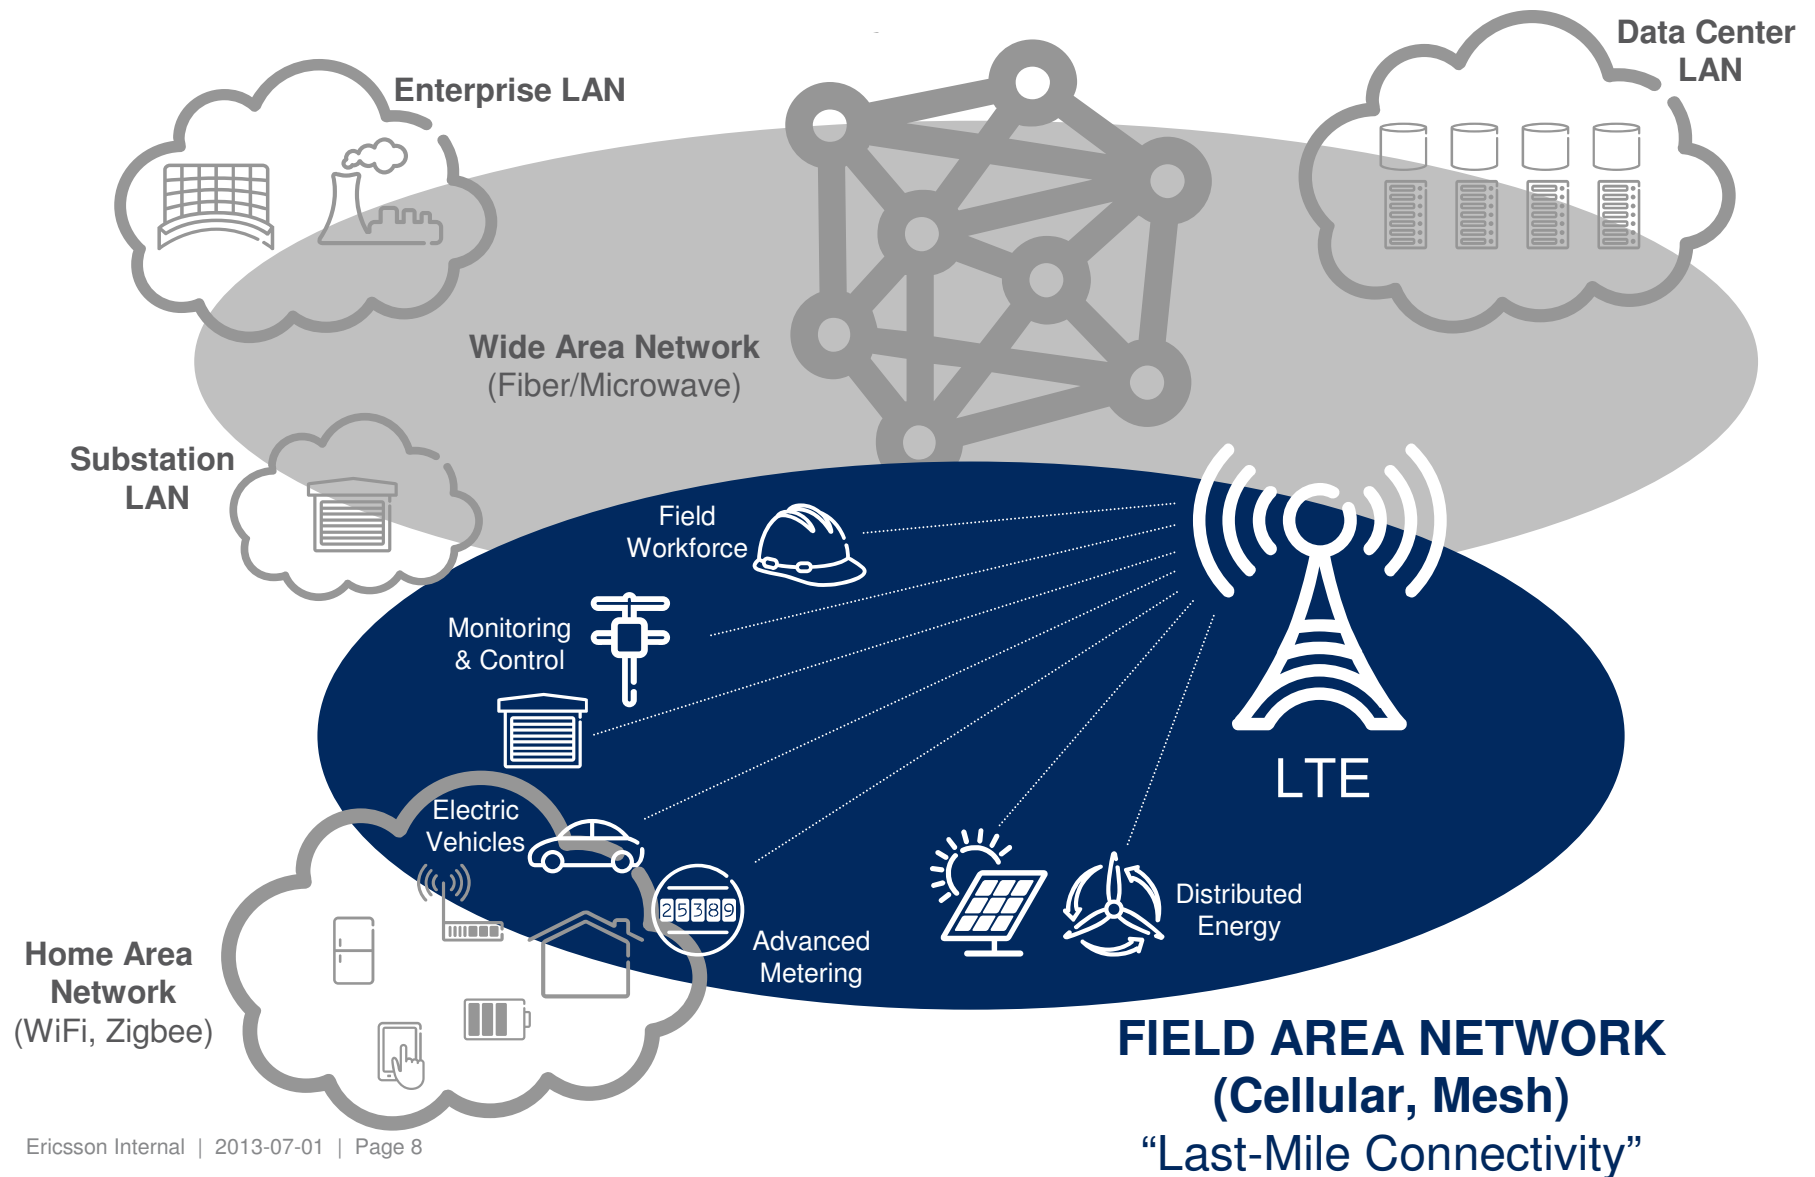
Enterprise LAN

Data Center LAN

Wide Area Network
(Fiber/Microwave)

Substation LAN

Field Workforce

Monitoring & Control

Electric Vehicles

25389

Advanced Metering

Distributed Energy

LTE

Home Area Network
(WiFi, Zigbee)

FIELD AREA NETWORK
(Cellular, Mesh)
“Last-Mile Connectivity”

Ericsson Internal | 2013-07-01 | Page 8